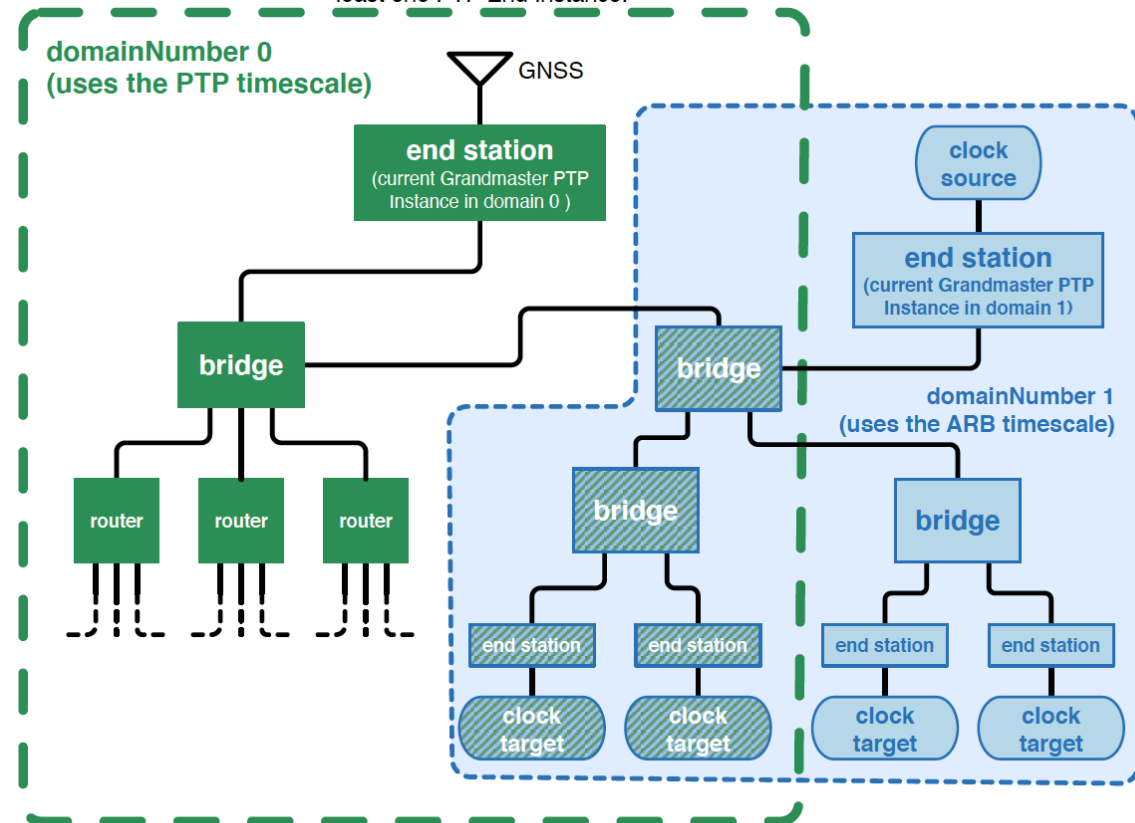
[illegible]

domainNumber 0
(uses the PTP timescale)

GNSS

end station
(current Grandmaster PTP Instance in domain 0 )

clock source

end station
(current Grandmaster PTP Instance in domain 1)

bridge

bridge

domainNumber 1
(uses the ARB timescale)

router

router

router

bridge

bridge

end station

end station

end station

end station

clock target

clock target

clock target

clock target